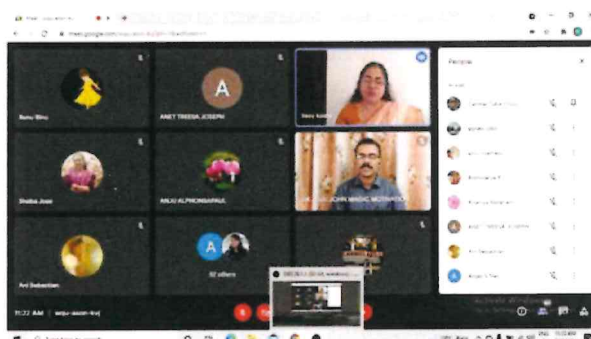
Meet
meet.google.com/wqu-asom-kvj

A

Nunu Binu

ANET TREESA JOSEPH

Navy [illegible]

Sheba Jose

ANJU ALPHONSAPAUL

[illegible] JOHN MAGIC MOTIVATION

A

Ani Sebastian

A

32 others

11:22 AM | wqu-asom-kvj

People

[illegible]
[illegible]
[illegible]
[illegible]
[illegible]
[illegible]
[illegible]
Anju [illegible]

Activate Windows